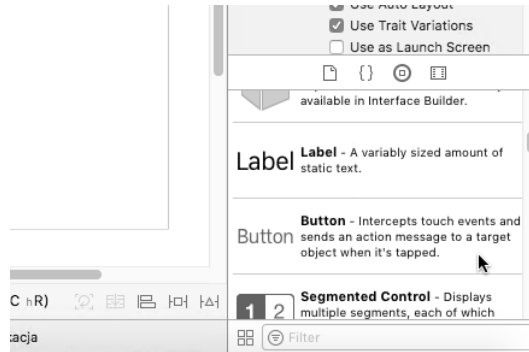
Use Auto Layout
Use Trait Variations
Use as Launch Screen

available in Interface Builder.

Label **Label** - A variably sized amount of static text.

Button **Button** - Intercepts touch events and sends an action message to a target object when it's tapped.

1 2 **Segmented Control** - Displays multiple segments, each of which

C hR)

:acja

Filter